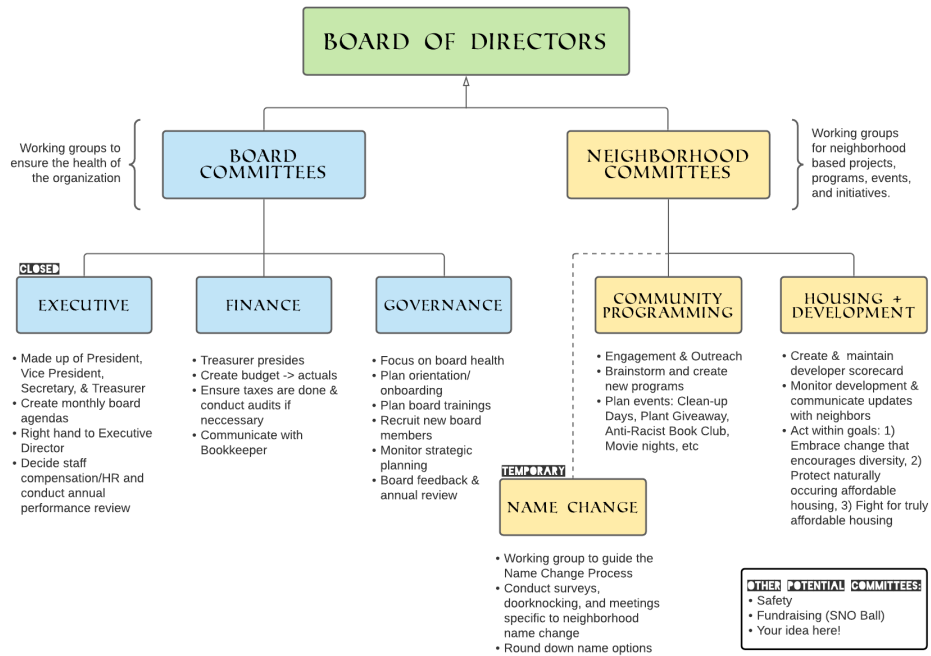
BOARD OF DIRECTORS

Working groups to ensure the health of the organization

BOARD COMMITTEES

NEIGHBORHOOD COMMITTEES

Working groups for neighborhood based projects, programs, events, and initiatives.

CLOSED

EXECUTIVE

- Made up of President, Vice President, Secretary, & Treasurer
- Create monthly board agendas
- Right hand to Executive Director
- Decide staff compensation/HR and conduct annual performance review

FINANCE

- Treasurer presides
- Create budget -> actuals
- Ensure taxes are done & conduct audits if neccessary
- Communicate with Bookkeeper

GOVERNANCE

- Focus on board health
- Plan orientation/ onboarding
- Plan board trainings
- Recruit new board members
- Monitor strategic planning
- Board feedback & annual review

COMMUNITY PROGRAMMING

- Engagement & Outreach
- Brainstorm and create new programs
- Plan events: Clean-up Days, Plant Giveaway, Anti-Racist Book Club, Movie nights, etc

HOUSING + DEVELOPMENT

- Create & maintain developer scorecard
- Monitor development & communicate updates with neighbors
- Act within goals: 1) Embrace change that encourages diversity, 2) Protect naturally occuring affordable housing, 3) Fight for truly affordable housing

TEMPORARY

NAME CHANGE

- Working group to guide the Name Change Process
- Conduct surveys, doorknocking, and meetings specific to neighborhood name change
- Round down name options

OTHER POTENTIAL COMMITTEES:
- Safety
- Fundraising (SNO Ball)
- Your idea here!